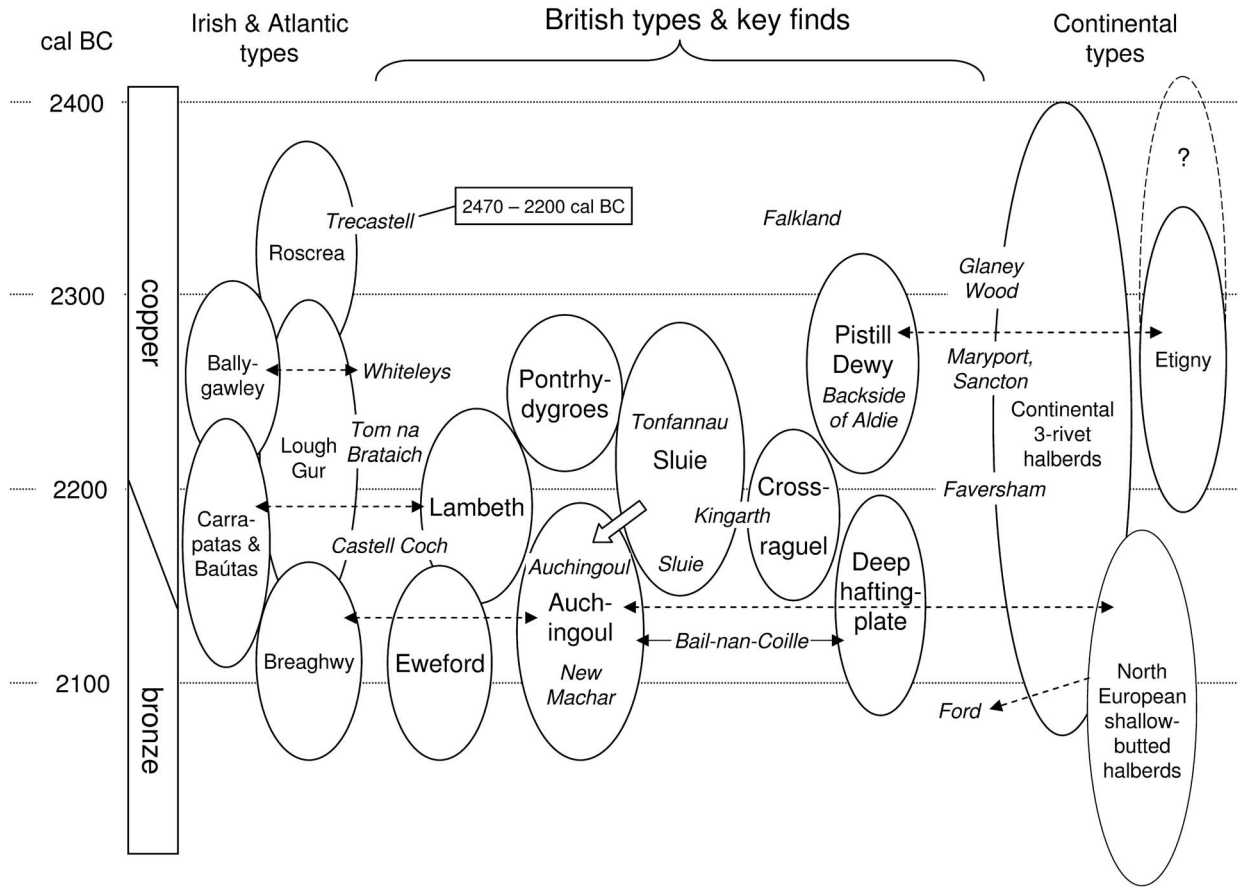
cal BC

Irish & Atlantic types

British types & key finds

Continental types

2400

2300

2200

2100

copper

bronze

?

Trecastell

2470 – 2200 cal BC

Falkland

Roscrea

Glaney Wood

Pistill Dewy

Backside of Aldie

Etigny

Bally-gawley

Whiteleys

Pontrhy-dygroes

Maryport, Sancton

Continental 3-rivet halberds

Lough Gur

Tom na Brataich

Tonfannau

Sluie

Cross-raguel

Faversham

Carra-patas & Baútas

Lambeth

Kingarth

Castell Coch

Auchingoul

Sluie

Deep hafting-plate

Auch-ingoul

Bail-nan-Coille

Breaghwy

Eweford

New Machar

Ford

North European shallow-butted halberds